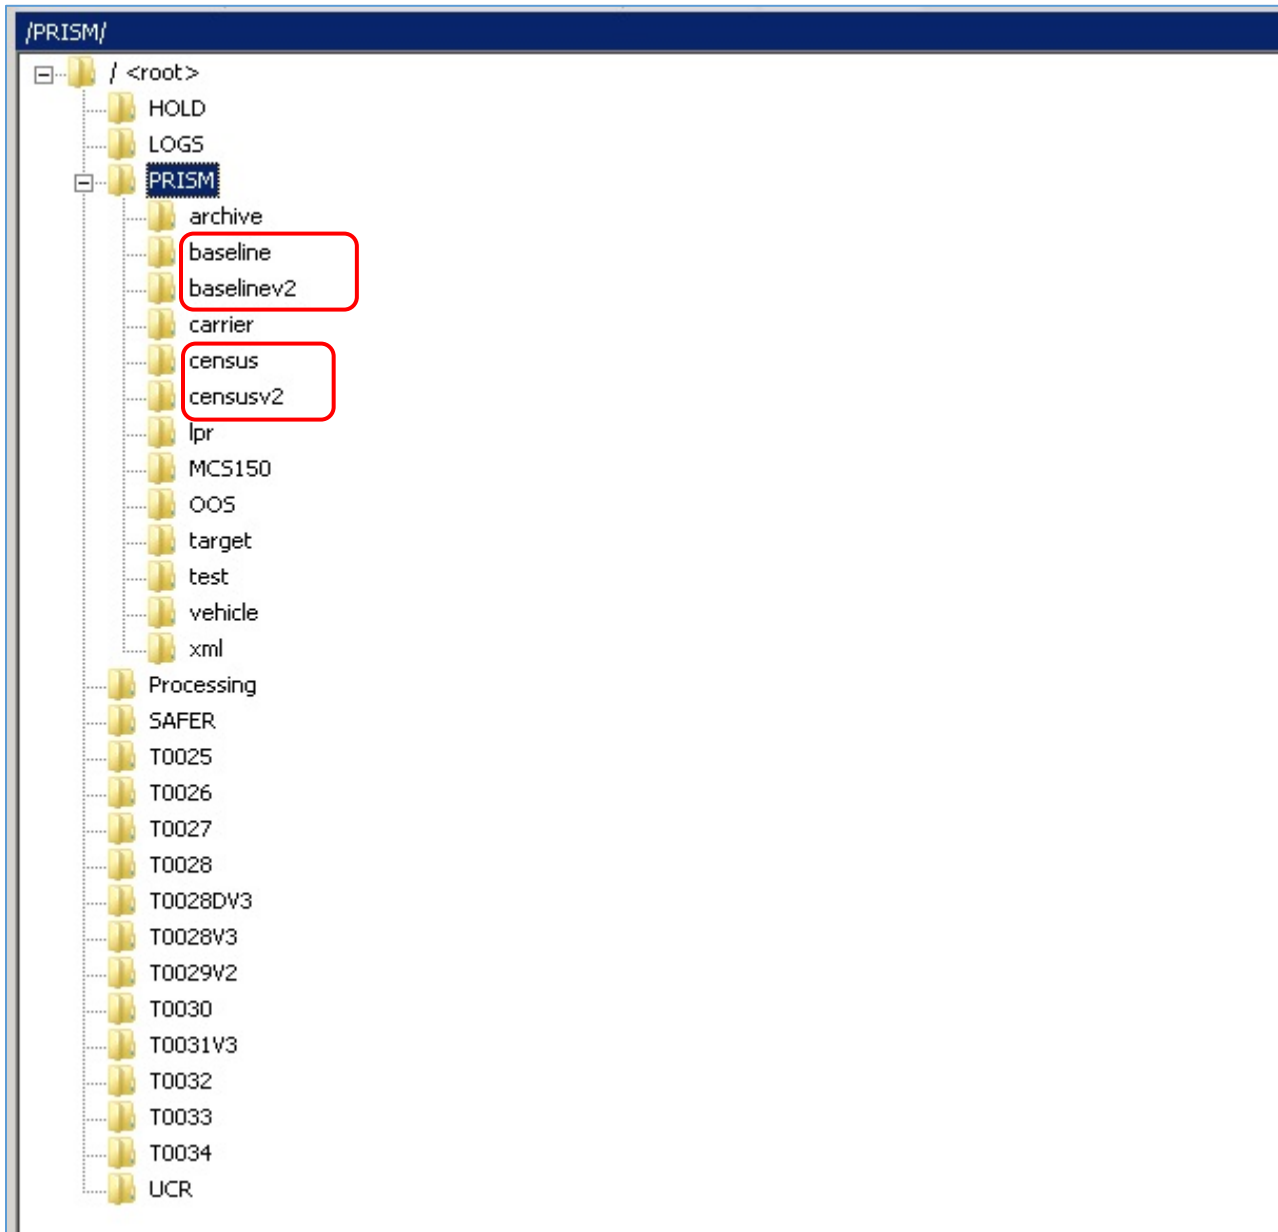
/PRISM/
/ <root>
HOLD
LOGS
PRISM
archive
baseline
baselinev2
carrier
census
censusv2
lpr
MCS150
OOS
target
test
vehicle
xml
Processing
SAFER
T0025
T0026
T0027
T0028
T0028DV3
T0028V3
T0029V2
T0030
T0031V3
T0032
T0033
T0034
UCR